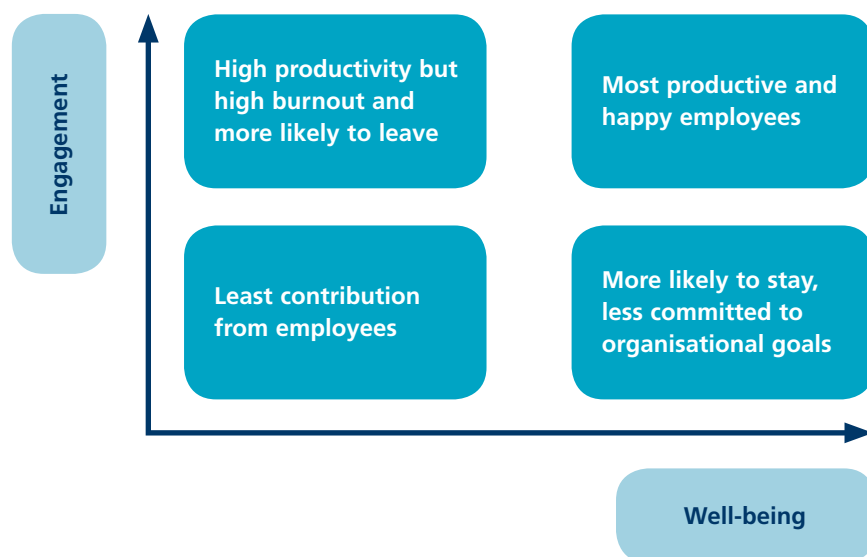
Engagement

High productivity but high burnout and more likely to leave

Most productive and happy employees

Least contribution from employees

More likely to stay, less committed to organisational goals

Well-being